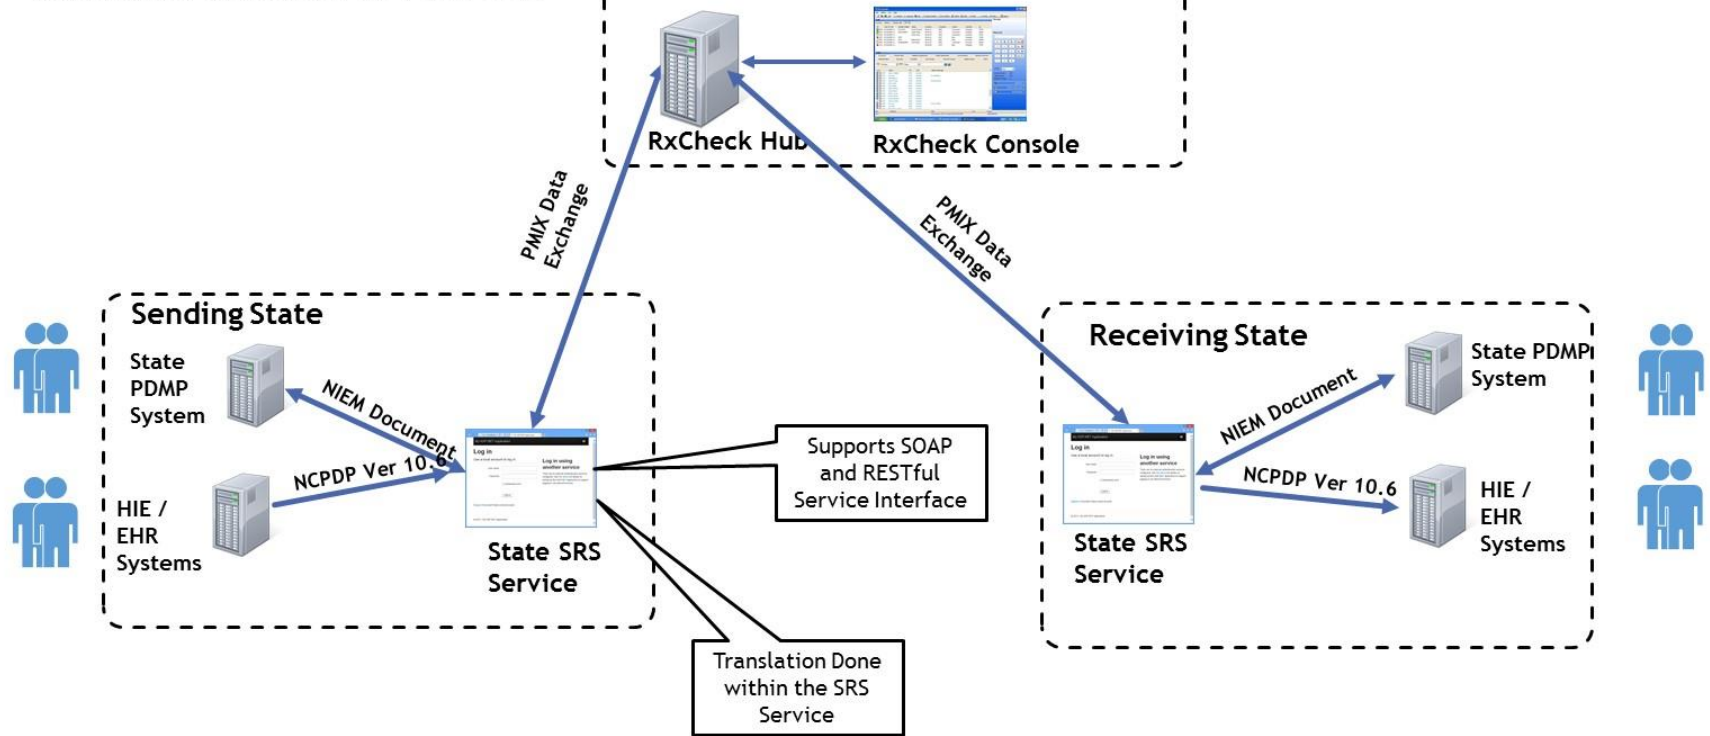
RxCheck Hub

RxCheck Console

PMIX Data Exchange

PMIX Data Exchange

Sending State

State PDMP System

HIE / EHR Systems

NIEM Document

NCPDP Ver 10.6

State SRS Service

Supports SOAP and RESTful Service Interface

Translation Done within the SRS Service

Receiving State

State PDMP System

HIE / EHR Systems

NIEM Document

NCPDP Ver 10.6

State SRS Service